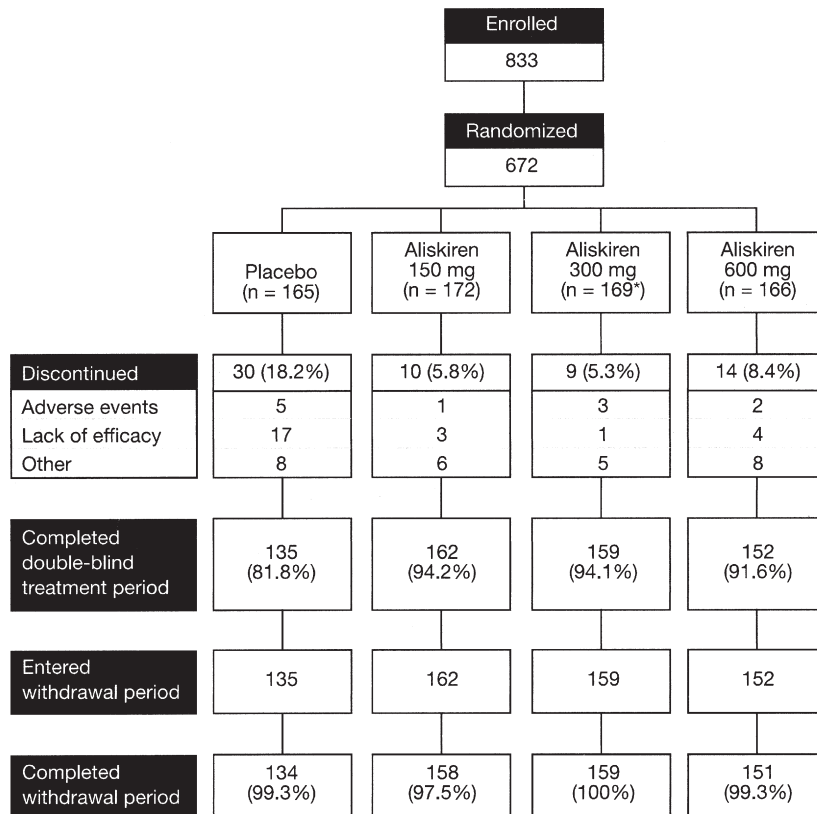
Enrolled
833

Randomized
672

| | Placebo (n = 165) | Aliskiren 150 mg (n = 172) | Aliskiren 300 mg (n = 169*) | Aliskiren 600 mg (n = 166) |
|---|---|---|---|---|
| Discontinued | 30 (18.2%) | 10 (5.8%) | 9 (5.3%) | 14 (8.4%) |
| Adverse events | 5 | 1 | 3 | 2 |
| Lack of efficacy | 17 | 3 | 1 | 4 |
| Other | 8 | 6 | 5 | 8 |
| Completed double-blind treatment period | 135 (81.8%) | 162 (94.2%) | 159 (94.1%) | 152 (91.6%) |
| Entered withdrawal period | 135 | 162 | 159 | 152 |
| Completed withdrawal period | 134 (99.3%) | 158 (97.5%) | 159 (100%) | 151 (99.3%) |